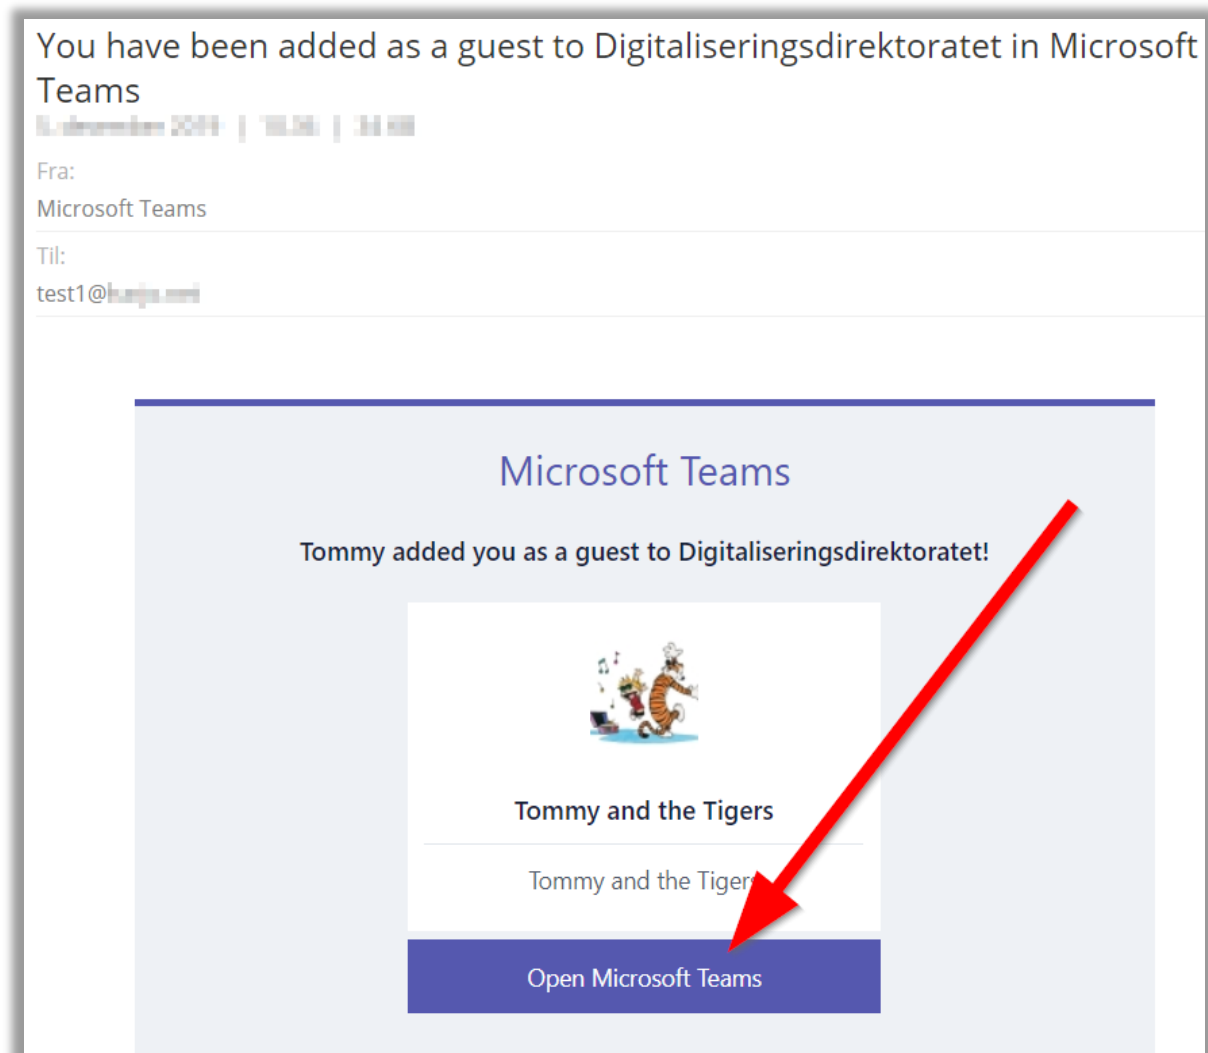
You have been added as a guest to Digitaliseringsdirektoratet in Microsoft Teams

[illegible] | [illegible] | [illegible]

Fra:

Microsoft Teams

Til:

test1@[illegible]

Microsoft Teams

Tommy added you as a guest to Digitaliseringsdirektoratet!

Tommy and the Tigers

Tommy and the Tigers

Open Microsoft Teams